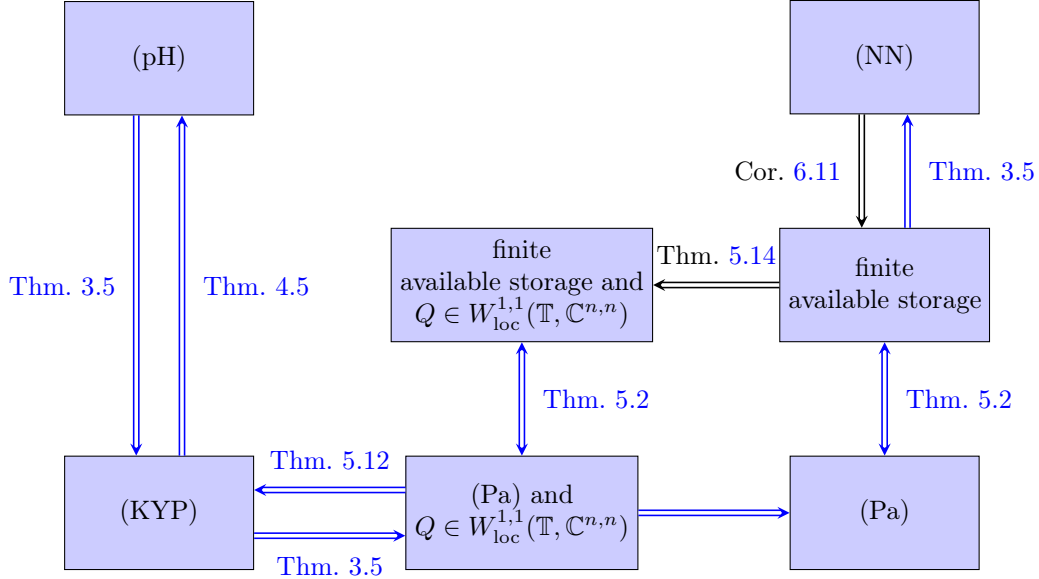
(pH)

(NN)

Cor. 6.11

Thm. 3.5

finite available storage and $Q \in W^{1,1}_{\mathrm{loc}}(\mathbb{T}, \mathbb{C}^{n,n})$

Thm. 5.14

finite available storage

Thm. 3.5

Thm. 4.5

Thm. 5.2

Thm. 5.2

Thm. 5.12

(KYP)

(Pa) and $Q \in W^{1,1}_{\mathrm{loc}}(\mathbb{T}, \mathbb{C}^{n,n})$

(Pa)

Thm. 3.5